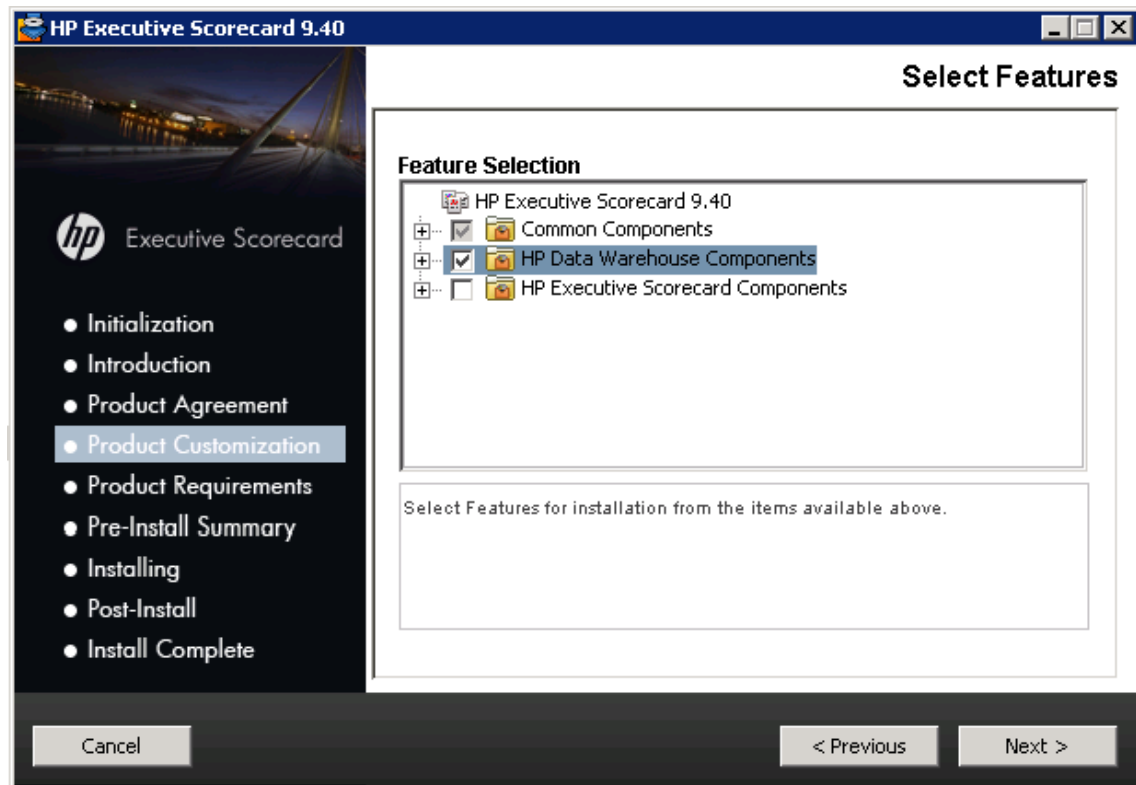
HP Executive Scorecard 9.40

Select Features

Executive Scorecard

• Initialization
• Introduction
• Product Agreement
• Product Customization
• Product Requirements
• Pre-Install Summary
• Installing
• Post-Install
• Install Complete

Feature Selection

HP Executive Scorecard 9.40
Common Components
HP Data Warehouse Components
HP Executive Scorecard Components

Select Features for installation from the items available above.

Cancel

< Previous

Next >